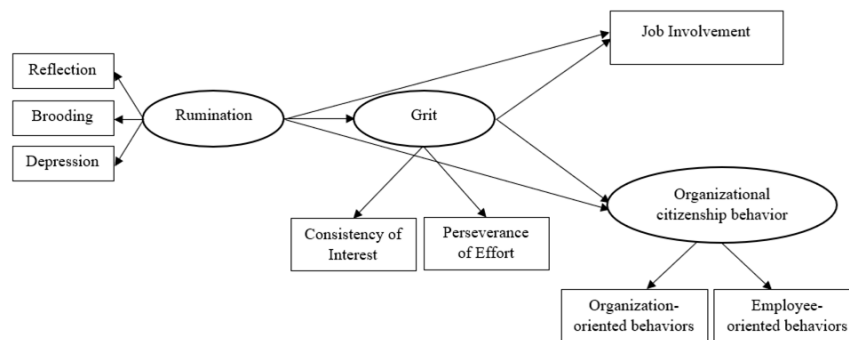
Job Involvement

Reflection

Brooding

Depression

Rumination

Grit

Organizational citizenship behavior

Consistency of Interest

Perseverance of Effort

Organization-oriented behaviors

Employee-oriented behaviors